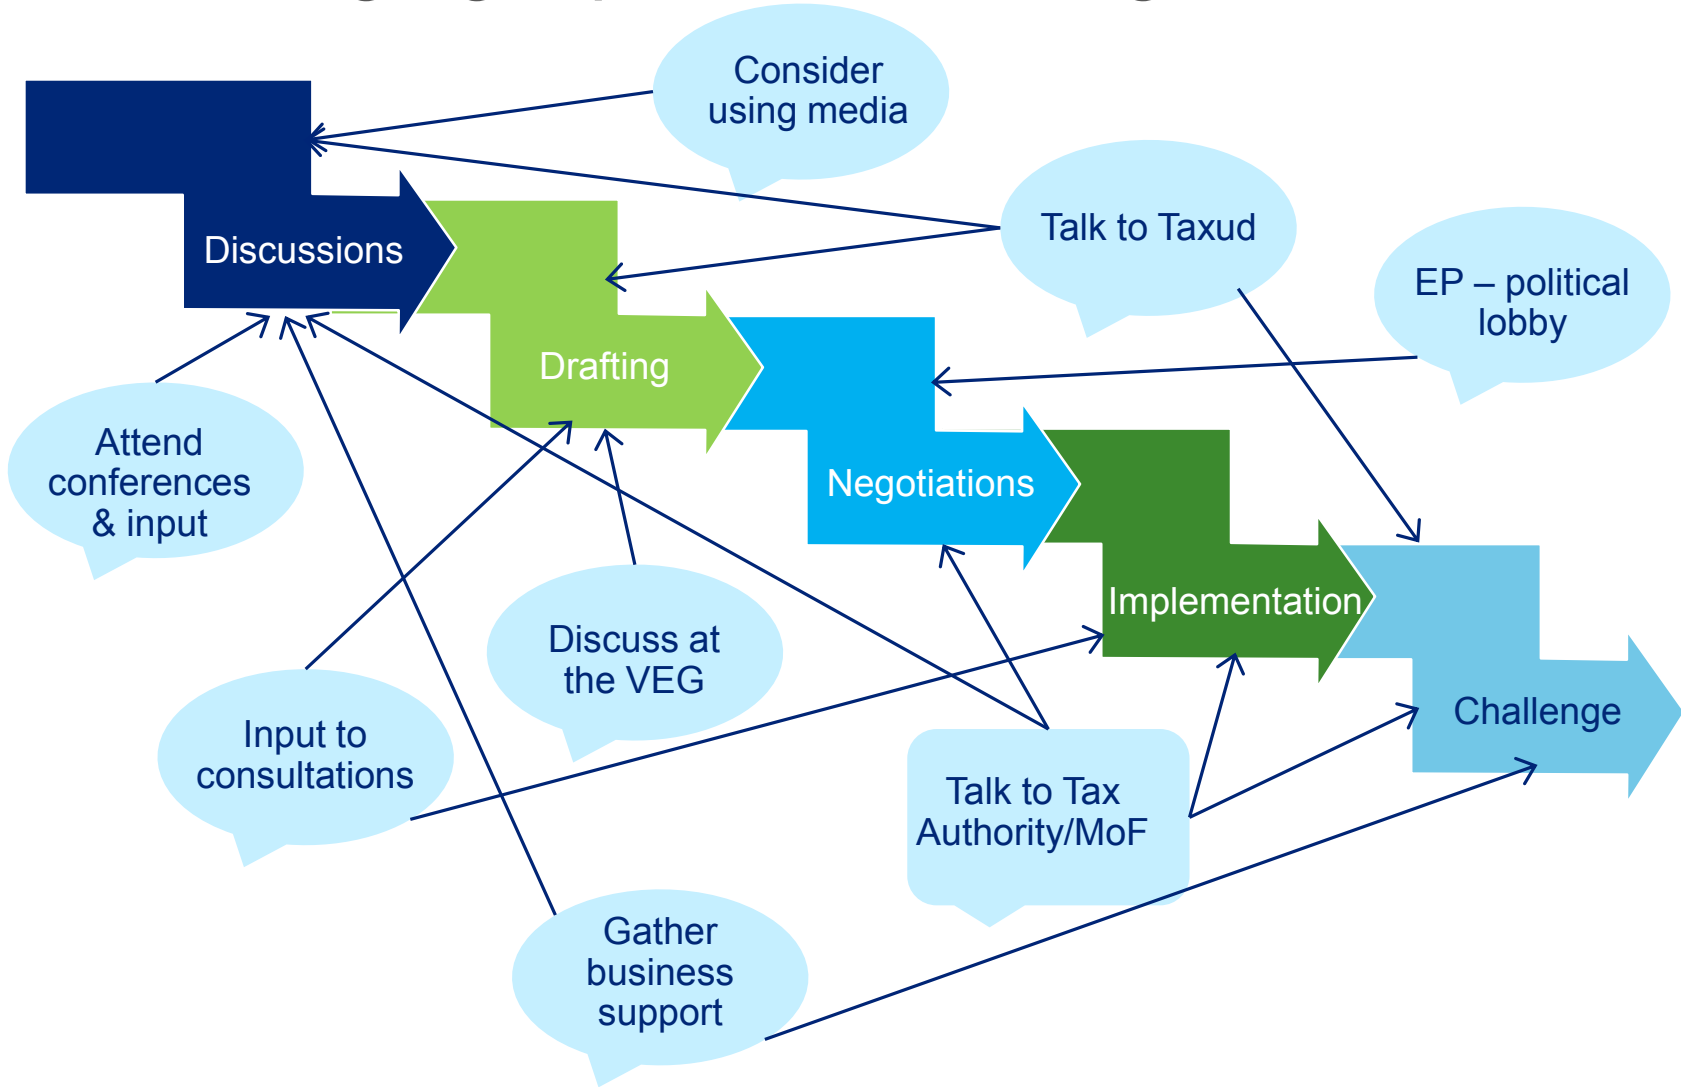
Consider using media

Talk to Taxud

EP – political lobby

Discussions

Drafting

Negotiations

Implementation

Challenge

Attend conferences & input

Discuss at the VEG

Input to consultations

Talk to Tax Authority/MoF

Gather business support